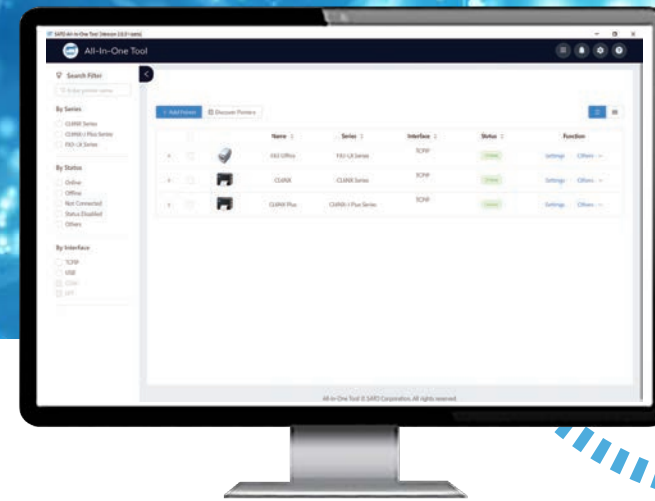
SATO All-In-One Tool (Version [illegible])

All-In-One Tool

Search Filter

By Series
CL4NX Series
CL4NX-J Plus Series
FX3-LX Series

By Status
Online
Offline
Not Connected
Status Disabled
Others

By Interface
TCP/IP
USB
COM
LPT

+ Add Printer
Discover Printers

| | | | Name | Series | Interface | Status | Function |
|---|---|---|---|---|---|---|---|
| + | | | FX3 Office | FX3-LX Series | TCP/IP | Online | Settings Others |
| + | | | CL4NX | CL4NX Series | TCP/IP | Online | Settings Others |
| + | | | CL4NX Plus | CL4NX-J Plus Series | TCP/IP | Online | Settings Others |

All-In-One Tool © SATO Corporation. All rights reserved.